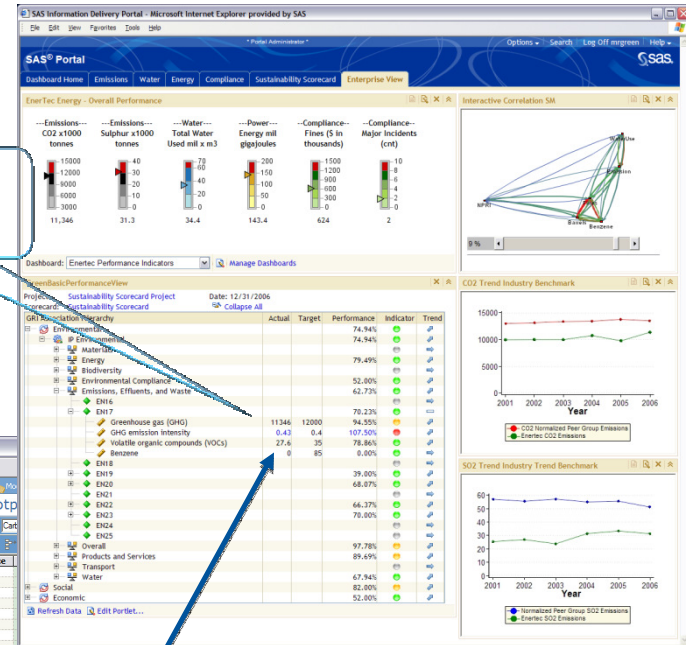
SAS Information Delivery Portal - Microsoft Internet Explorer provided by SAS

File Edit View Favorites Tools Help

* Portal Administrator *

Options Search Log Off mrgreen Help

SAS® Portal

Dashboard Home | Emissions | Water | Energy | Compliance | Sustainability Scorecard | Enterprise View

EnerTec Energy - Overall Performance

---Emissions--- CO2 x1000 tonnes
---Emissions--- Sulphur x1000 tonnes
---Water--- Total Water Used mil x m3
---Power--- Energy mil gigajoules
---Compliance--- Fines ($ in thousands)
---Compliance--- Major Incidents (cnt)

15000, 12000, 9000, 6000, 3000
40, 30, 20, 10, 0
70, 60, 40, 20, 0
200, 150, 100, 50, 0
1500, 1200, 900, 600, 300, 0
10, 8, 6, 4, 2, 0

11,346
31.3
34.4
143.4
624
2

Dashboard: Enertec Performance Indicators   Manage Dashboards

Interactive Correlation SM

Waterlise
Emission
SPRI
Boxell
Benzene

5 %

CO2 Trend Industry Benchmark

15000
10000
5000
0
2001 2002 2003 2004 2005 2006
Year

CO2 Normalized Peer Group Emissions
Enertec CO2 Emissions

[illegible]BasicPerformanceView

Project: Sustainability Scorecard Project   Date: 12/31/2006
Scorecard: Sustainability Scorecard   Collapse All

| GRI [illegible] Hierarchy | Actual | Target | Performance | Indicator | Trend |
|---|---|---|---|---|---|
| Environment | | | 74.94% | | |
| IP Environmental | | | 74.94% | | |
| Materials | | | | | |
| Energy | | | 79.49% | | |
| Biodiversity | | | | | |
| Environmental Compliance | | | 52.00% | | |
| Emissions, Effluents, and Waste | | | 62.73% | | |
| EN16 | | | | | |
| EN17 | | | 70.23% | | |
| Greenhouse gas (GHG) | 11346 | 12000 | 94.55% | | |
| GHG emission intensity | 0.43 | 0.4 | 107.50% | | |
| Volatile organic compounds (VOCs) | 27.6 | 35 | 78.86% | | |
| Benzene | 0 | 85 | 0.00% | | |
| EN18 | | | | | |
| EN19 | | | 39.00% | | |
| EN20 | | | 68.07% | | |
| EN21 | | | | | |
| EN22 | | | 66.37% | | |
| EN23 | | | 70.00% | | |
| EN24 | | | | | |
| EN25 | | | | | |
| Overall | | | 97.78% | | |
| Products and Services | | | 89.69% | | |
| Transport | | | | | |
| Water | | | 67.94% | | |
| Social | | | 82.00% | | |
| Economic | | | 52.00% | | |

Refresh Data   Edit Portlet...

SO2 Trend Industry Trend Benchmark

60
50
40
30
20
10
0
2001 2002 2003 2004 2005 2006
Year

Normalized Peer Group SO2 Emissions
Enertec SO2 Emissions

Mo
otp
Cart